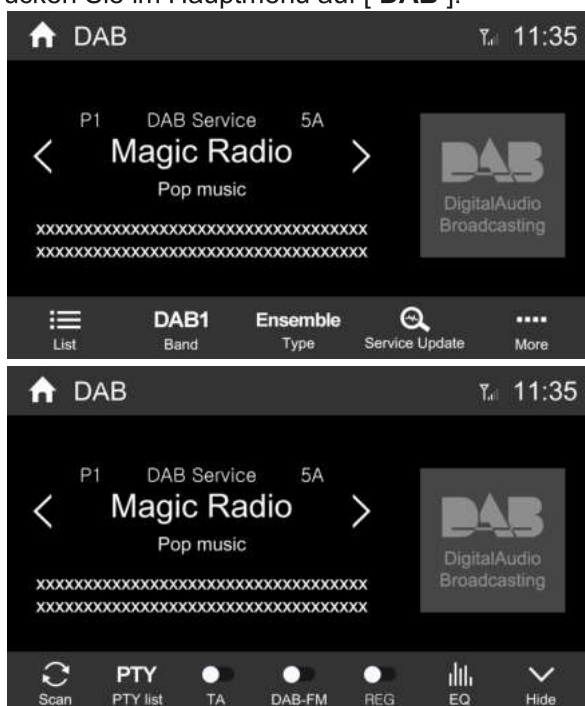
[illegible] Sie im Hauptmenü auf [ DAB ].

DAB 11:35

P1 DAB Service 5A
Magic Radio
Pop music

xxxxxxxxxxxxxxxxxxxxxxxxxxxxxxxxxx
xxxxxxxxxxxxxxxxxxxxxxxxxxxxxxxxxx

DAB
DigitalAudio Broadcasting

List
DAB1 Band
Ensemble Type
Service Update
More

DAB 11:35

P1 DAB Service 5A
Magic Radio
Pop music

xxxxxxxxxxxxxxxxxxxxxxxxxxxxxxxxxx
xxxxxxxxxxxxxxxxxxxxxxxxxxxxxxxxxx

DAB
DigitalAudio Broadcasting

Scan
PTY PTY list
TA
DAB-FM
REG
EQ
Hide